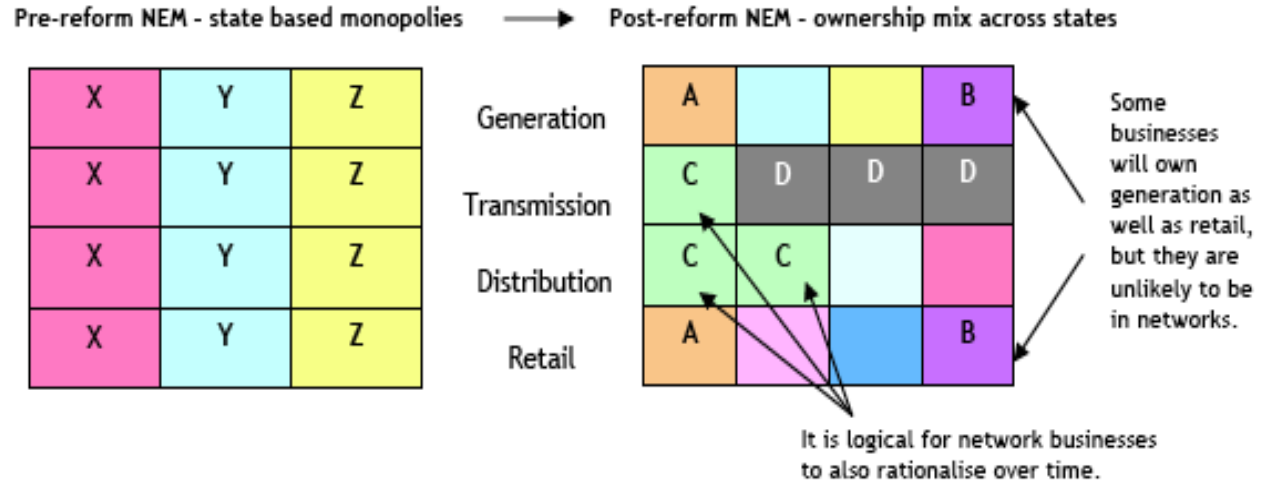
Pre-reform NEM - state based monopolies

Post-reform NEM - ownership mix across states

| X | Y | Z |
|---|---|---|
| X | Y | Z |
| X | Y | Z |
| X | Y | Z |

Generation

Transmission

Distribution

Retail

| A | | | B |
|---|---|---|---|
| C | D | D | D |
| C | C | | |
| A | | | B |

Some businesses will own generation as well as retail, but they are unlikely to be in networks.

It is logical for network businesses to also rationalise over time.